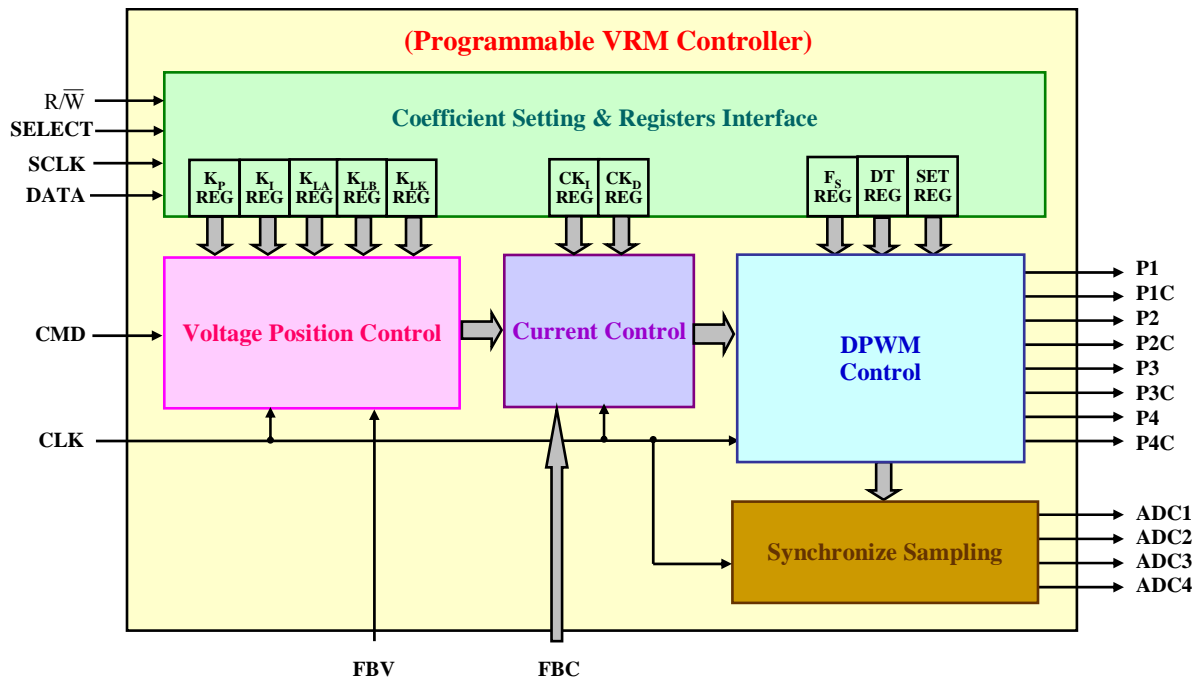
(Programmable VRM Controller)

$R/\overline{W}$
SELECT
SCLK
DATA

Coefficient Setting & Registers Interface

$K_P$ REG
$K_I$ REG
$K_{LA}$ REG
$K_{LB}$ REG
$K_{LK}$ REG
$CK_I$ REG
$CK_D$ REG
$F_S$ REG
DT REG
SET REG

CMD
Voltage Position Control
Current Control
DPWM Control

P1
P1C
P2
P2C
P3
P3C
P4
P4C

CLK

Synchronize Sampling

ADC1
ADC2
ADC3
ADC4

FBV
FBC